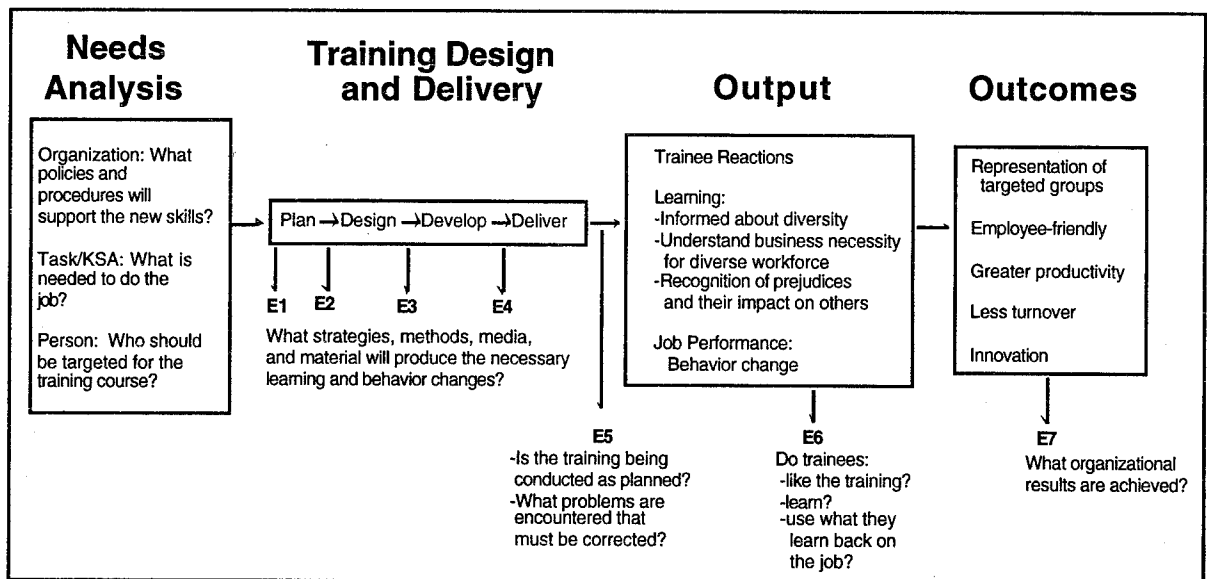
Needs Analysis

Training Design and Delivery

Output

Outcomes

Organization: What policies and procedures will support the new skills?

Task/KSA: What is needed to do the job?

Person: Who should be targeted for the training course?

Plan → Design → Develop → Deliver

E1 E2 E3 E4

What strategies, methods, media, and material will produce the necessary learning and behavior changes?

Trainee Reactions

Learning:
-Informed about diversity
-Understand business necessity for diverse workforce
-Recognition of prejudices and their impact on others

Job Performance:
Behavior change

Representation of targeted groups

Employee-friendly

Greater productivity

Less turnover

Innovation

E5
-Is the training being conducted as planned?
-What problems are encountered that must be corrected?

E6
Do trainees:
-like the training?
-learn?
-use what they learn back on the job?

E7
What organizational results are achieved?